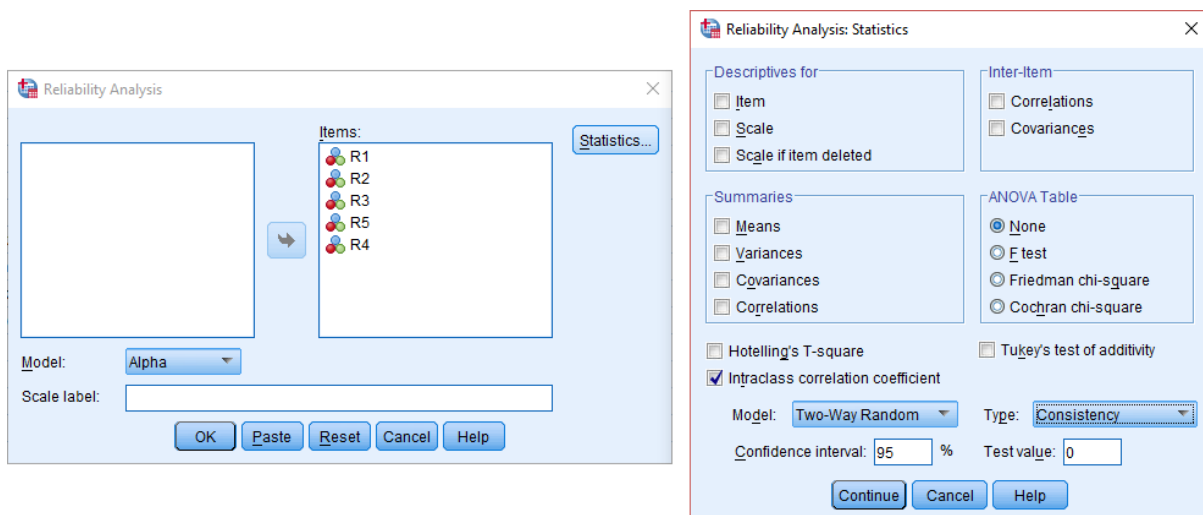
Reliability Analysis

Items:
R1
R2
R3
R5
R4

Statistics...

Model: Alpha

Scale label:

OK Paste Reset Cancel Help

Reliability Analysis: Statistics

Descriptives for
Item
Scale
Scale if item deleted

Inter-Item
Correlations
Covariances

Summaries
Means
Variances
Covariances
Correlations

ANOVA Table
None
F test
Friedman chi-square
Cochran chi-square

Hotelling's T-square
Tukey's test of additivity
Intraclass correlation coefficient

Model: Two-Way Random
Type: Consistency
Confidence interval: 95 %
Test value: 0

Continue Cancel Help